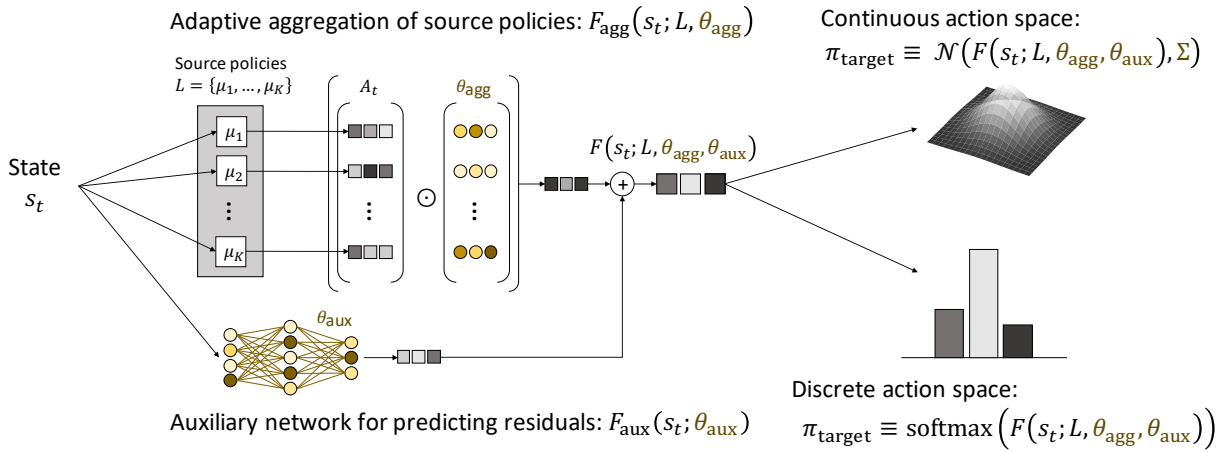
Adaptive aggregation of source policies: $F_{\text{agg}}(s_t; L, \theta_{\text{agg}})$

Source policies
$L = \{\mu_1, \dots, \mu_K\}$

$\mu_1$
$\mu_2$
$\vdots$
$\mu_K$

$A_t$

$\theta_{\text{agg}}$

$\odot$

State
$s_t$

$F(s_t; L, \theta_{\text{agg}}, \theta_{\text{aux}})$

+

$\theta_{\text{aux}}$

Continuous action space:
$\pi_{\text{target}} \equiv \mathcal{N}(F(s_t; L, \theta_{\text{agg}}, \theta_{\text{aux}}), \Sigma)$

Discrete action space:
$\pi_{\text{target}} \equiv \text{softmax}(F(s_t; L, \theta_{\text{agg}}, \theta_{\text{aux}}))$

Auxiliary network for predicting residuals: $F_{\text{aux}}(s_t; \theta_{\text{aux}})$